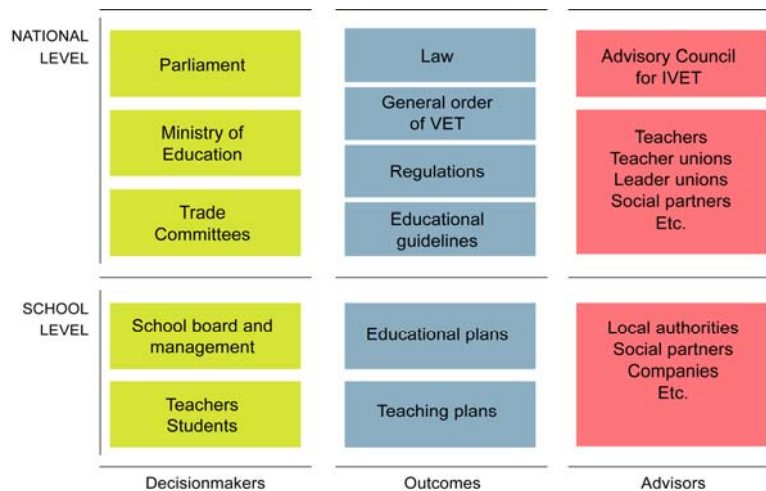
NATIONAL LEVEL

Parliament

Ministry of Education

Trade Committees

Law

General order of VET

Regulations

Educational guidelines

Advisory Council for IVET

Teachers
Teacher unions
Leader unions
Social partners
Etc.

SCHOOL LEVEL

School board and management

Teachers
Students

Educational plans

Teaching plans

Local authorities
Social partners
Companies
Etc.

Decisionmakers

Outcomes

Advisors